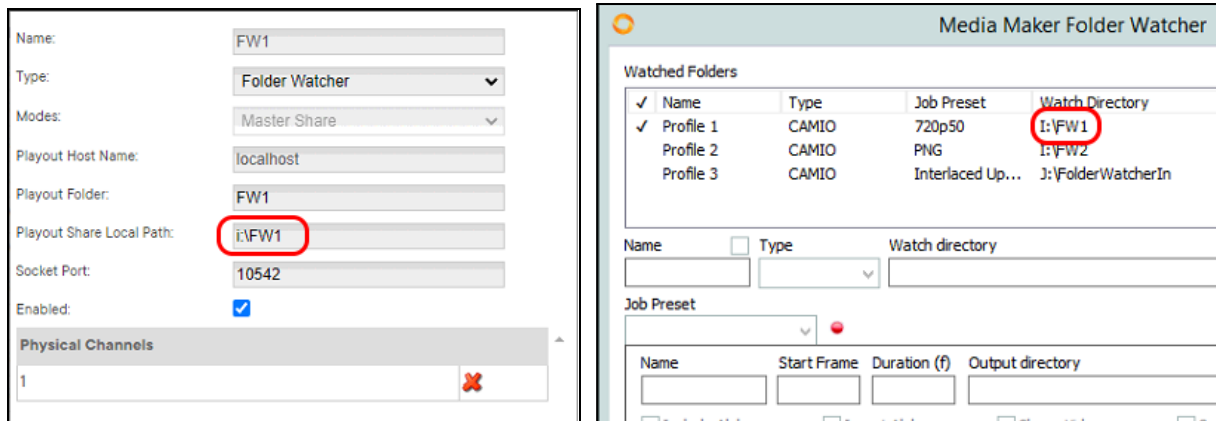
Name: FW1

Type: Folder Watcher

Modes: Master Share

Playout Host Name: localhost

Playout Folder: FW1

Playout Share Local Path: i:\FW1

Socket Port: 10542

Enabled:

Physical Channels

1

Media Maker Folder Watcher

Watched Folders

| ✓ | Name | Type | Job Preset | Watch Directory |
|---|---|---|---|---|
| ✓ | Profile 1 | CAMIO | 720p50 | I:\FW1 |
| | Profile 2 | CAMIO | PNG | I:\FW2 |
| | Profile 3 | CAMIO | Interlaced Up... | J:\FolderWatcherIn |

Name Type Watch directory

Job Preset

Name Start Frame Duration (f) Output directory